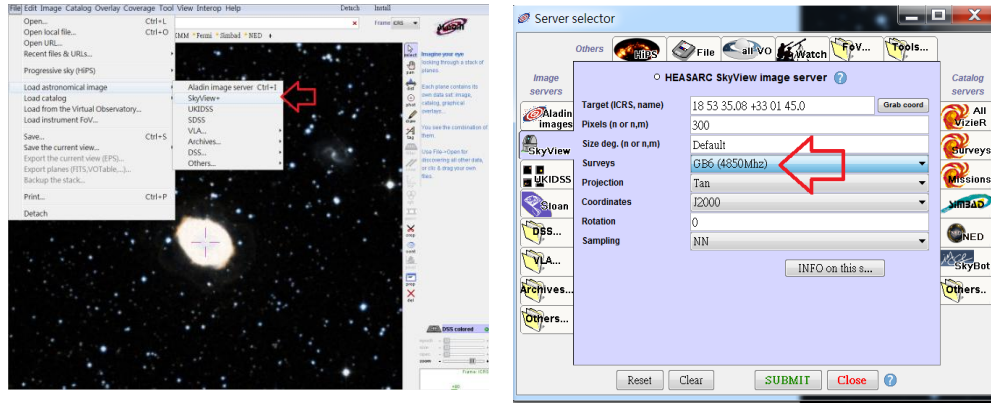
File Edit Image Catalog Overlay Coverage Tool View Interop Help
Detach Install
Open... Ctrl+L
Open local file... Ctrl+O
Open URL...
Recent files & URLs...
Progressive sky (HiPS)
Load astronomical image
Load catalog
Load from the Virtual Observatory...
Load instrument FoV...
Save... Ctrl+S
Save the current view...
Export the current view (EPS)...
Export planes (FITS,VOTable...)...
Backup the stack...
Print... Ctrl+P
Detach
Aladin image server Ctrl+I
SkyView+
UKIDSS
SDSS
VLA...
Archives...
DSS...
Others...
Frame ICRS
XMM Fermi Simbad NED
Aladin
Imagine your eye looking through a stack of planes.
Each plane contains its own data set: image, catalog, graphical overlays...
You see the combination of them
Use File->Open for discovering all other data, or click & drag your own files.
DSS colored

Server selector
Others
HiPS
File
all VO
Watch
FoV...
Tools...
Image servers
Aladin images
SkyView
UKIDSS
Sloan
DSS...
VLA...
Archives...
Others...
HEASARC SkyView image server
Target (ICRS, name) 18 53 35.08 +33 01 45.0 Grab coord
Pixels (n or n,m) 300
Size deg. (n or n,m) Default
Surveys GB6 (4850Mhz)
Projection Tan
Coordinates J2000
Rotation 0
Sampling NN
INFO on this s...
Catalog servers
All VizieR
Surveys
Missions
SIMBAD
NED
SkyBot
Others...
Reset Clear SUBMIT Close